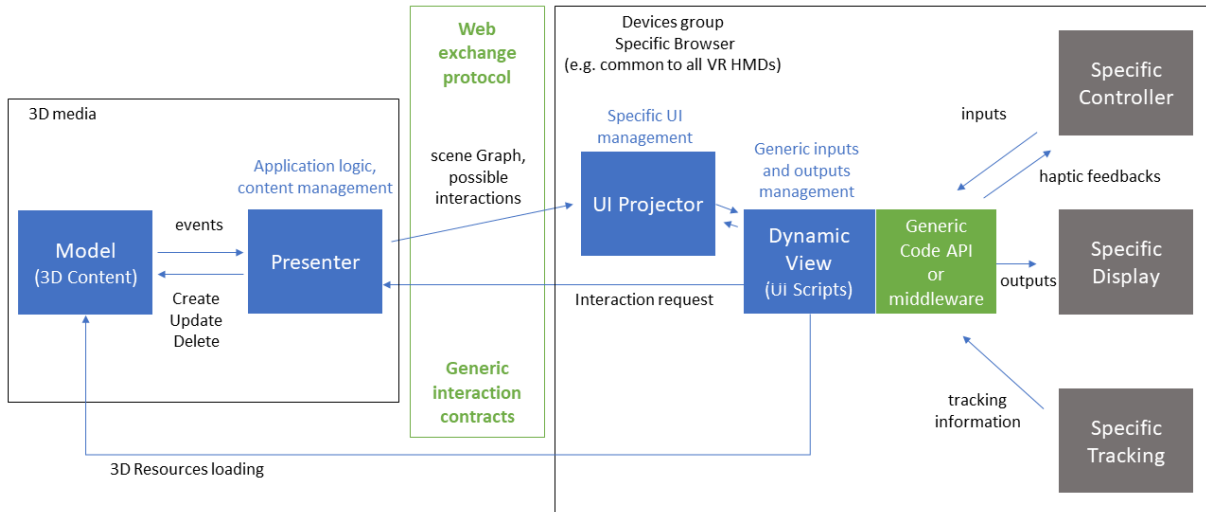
3D media

Model
(3D Content)

events

Create
Update
Delete

Application logic,
content management

Presenter

Web
exchange
protocol

scene Graph,
possible
interactions

Generic
interaction
contracts

Devices group
Specific Browser
(e.g. common to all VR HMDs)

Specific UI
management

UI Projector

Generic inputs
and outputs
management

Dynamic
View
(UI Scripts)

Interaction request

Generic
Code API
or
middleware

inputs

haptic feedbacks

outputs

tracking
information

Specific
Controller

Specific
Display

Specific
Tracking

3D Resources loading